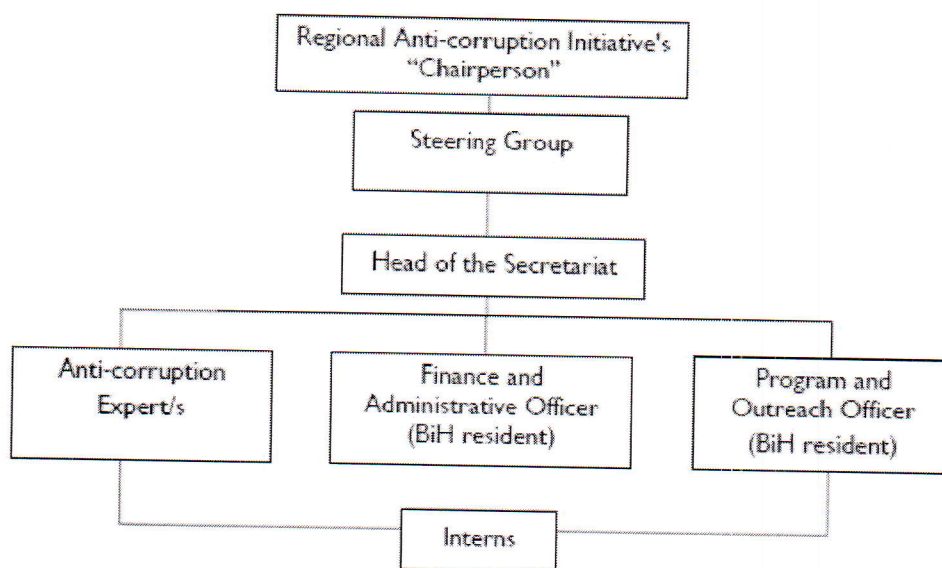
Regional Anti-corruption Initiative's "Chairperson"

Steering Group

Head of the Secretariat

Anti-corruption Expert/s

Finance and Administrative Officer (BiH resident)

Program and Outreach Officer (BiH resident)

Interns